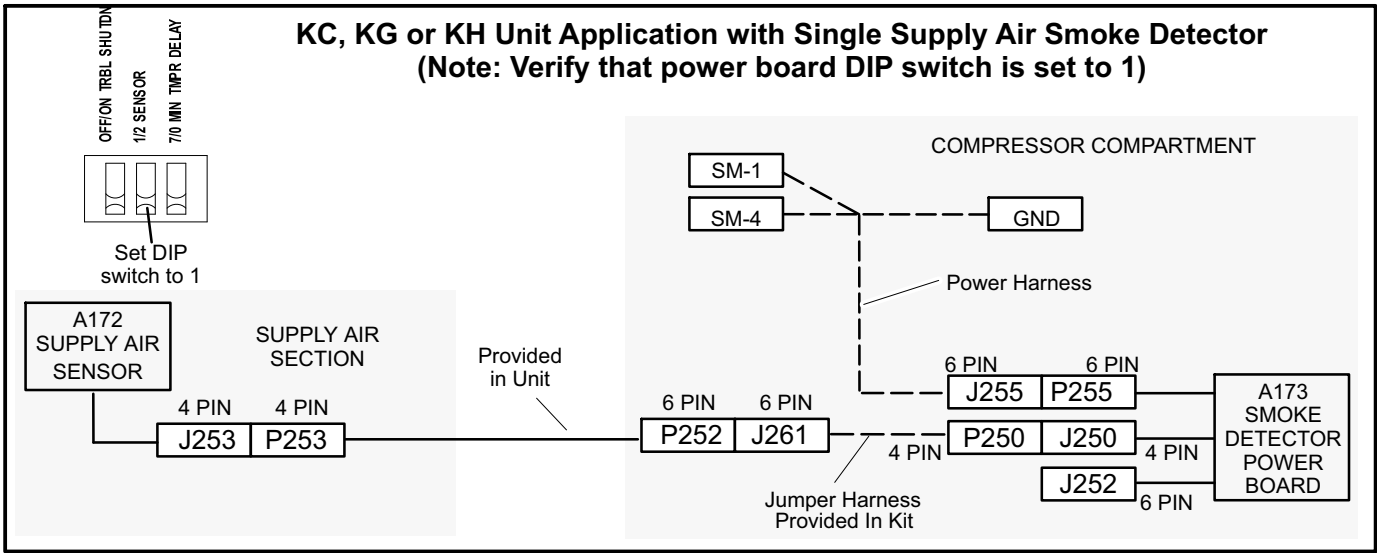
KC, KG or KH Unit Application with Single Supply Air Smoke Detector
(Note: Verify that power board DIP switch is set to 1)

OFF/ON TRBL SHUTDN
1/2 SENSOR
7/0 MIN TMPR DELAY

Set DIP switch to 1

COMPRESSOR COMPARTMENT

SM-1
SM-4
GND

Power Harness

A172 SUPPLY AIR SENSOR

SUPPLY AIR SECTION

Provided in Unit

4 PIN 4 PIN
J253 P253

6 PIN 6 PIN
P252 J261

4 PIN

Jumper Harness Provided In Kit

6 PIN 6 PIN
J255 P255

P250 J250
4 PIN

J252
6 PIN

A173 SMOKE DETECTOR POWER BOARD